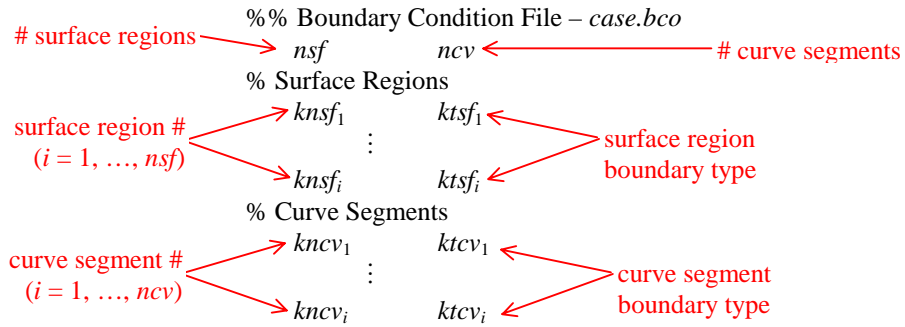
%% Boundary Condition File – *case.bco*

# surface regions

*nsf* *ncv*

# curve segments

% Surface Regions

surface region #
($i = 1, \ldots, nsf$)

$knsf_1$ $ktsf_1$

⋮

$knsf_i$ $ktsf_i$

surface region
boundary type

% Curve Segments

curve segment #
($i = 1, \ldots, ncv$)

$kncv_1$ $ktcv_1$

⋮

$kncv_i$ $ktcv_i$

curve segment
boundary type